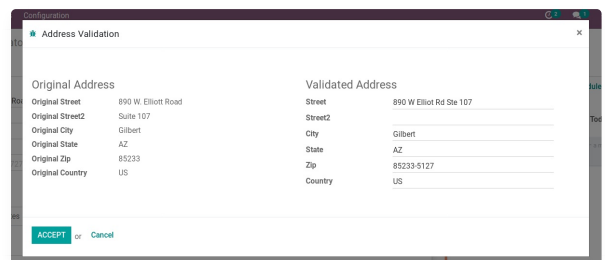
Configuration

Address Validation ×

Original Address
Original Street 890 W. Elliott Road
Original Street2 Suite 107
Original City Gilbert
Original State AZ
Original Zip 85233
Original Country US

Validated Address
Street 890 W Elliot Rd Ste 107
Street2
City Gilbert
State AZ
Zip 85233-5127
Country US

ACCEPT or Cancel